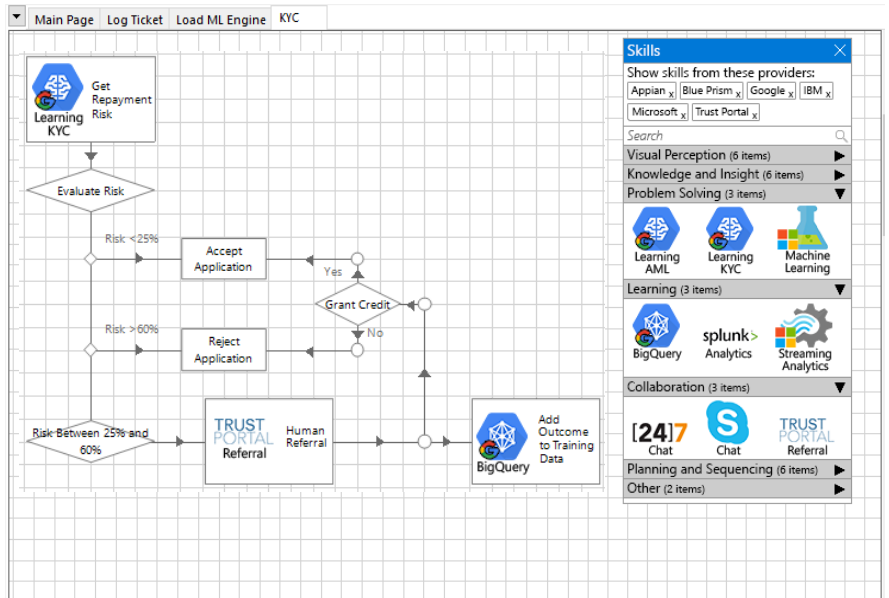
Main Page | Log Ticket | Load ML Engine | KYC

Learning KYC
Get Repayment Risk

Evaluate Risk

Risk <25%
Accept Application

Yes
Grant Credit
No

Risk >60%
Reject Application

Risk Between 25% and 60%

TRUST PORTAL
Referral
Human Referral

BigQuery
Add Outcome to Training Data

Skills
Show skills from these providers:
Appian x | Blue Prism x | Google x | IBM x | Microsoft x | Trust Portal x
Search
Visual Perception (6 items)
Knowledge and Insight (6 items)
Problem Solving (3 items)
Learning AML
Learning KYC
Machine Learning
Learning (3 items)
BigQuery
splunk> Analytics
Streaming Analytics
Collaboration (3 items)
[24]7 Chat
Chat
TRUST PORTAL Referral
Planning and Sequencing (6 items)
Other (2 items)